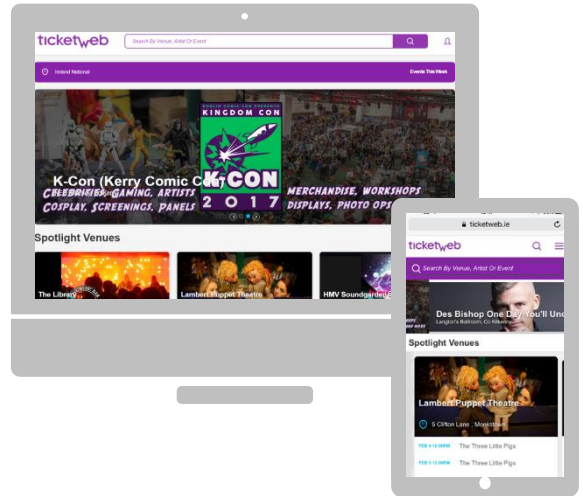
ticketweb

Search By Venue, Artist Or Event

Ireland National

Events This Week

KERRY COMIC CON PRESENTS
KINGDOM CON

K-CON
2017

K-Con (Kerry Comic Co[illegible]

CELEBRITIES, GAMING, ARTISTS
COSPLAY, SCREENINGS, PANELS

MERCHANDISE, WORKSHOPS
DISPLAYS, PHOTO OPS

Spotlight Venues

The Library

Lambert Puppet Theatre

HMV Soundgarden

ticketweb.ie

ticketweb

Search By Venue, Artist Or Event

Des Bishop One Day You'll Und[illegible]

Langton's Ballroom, Co Kilkenny

Spotlight Venues

Lambert Puppet Theatre

5 Clifton Lane , Monkstown

FEB 4 12:00PM The Three Little Pigs

FEB 4 3:00PM The Three Little Pigs

FEB 5 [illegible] The Three Little Pigs